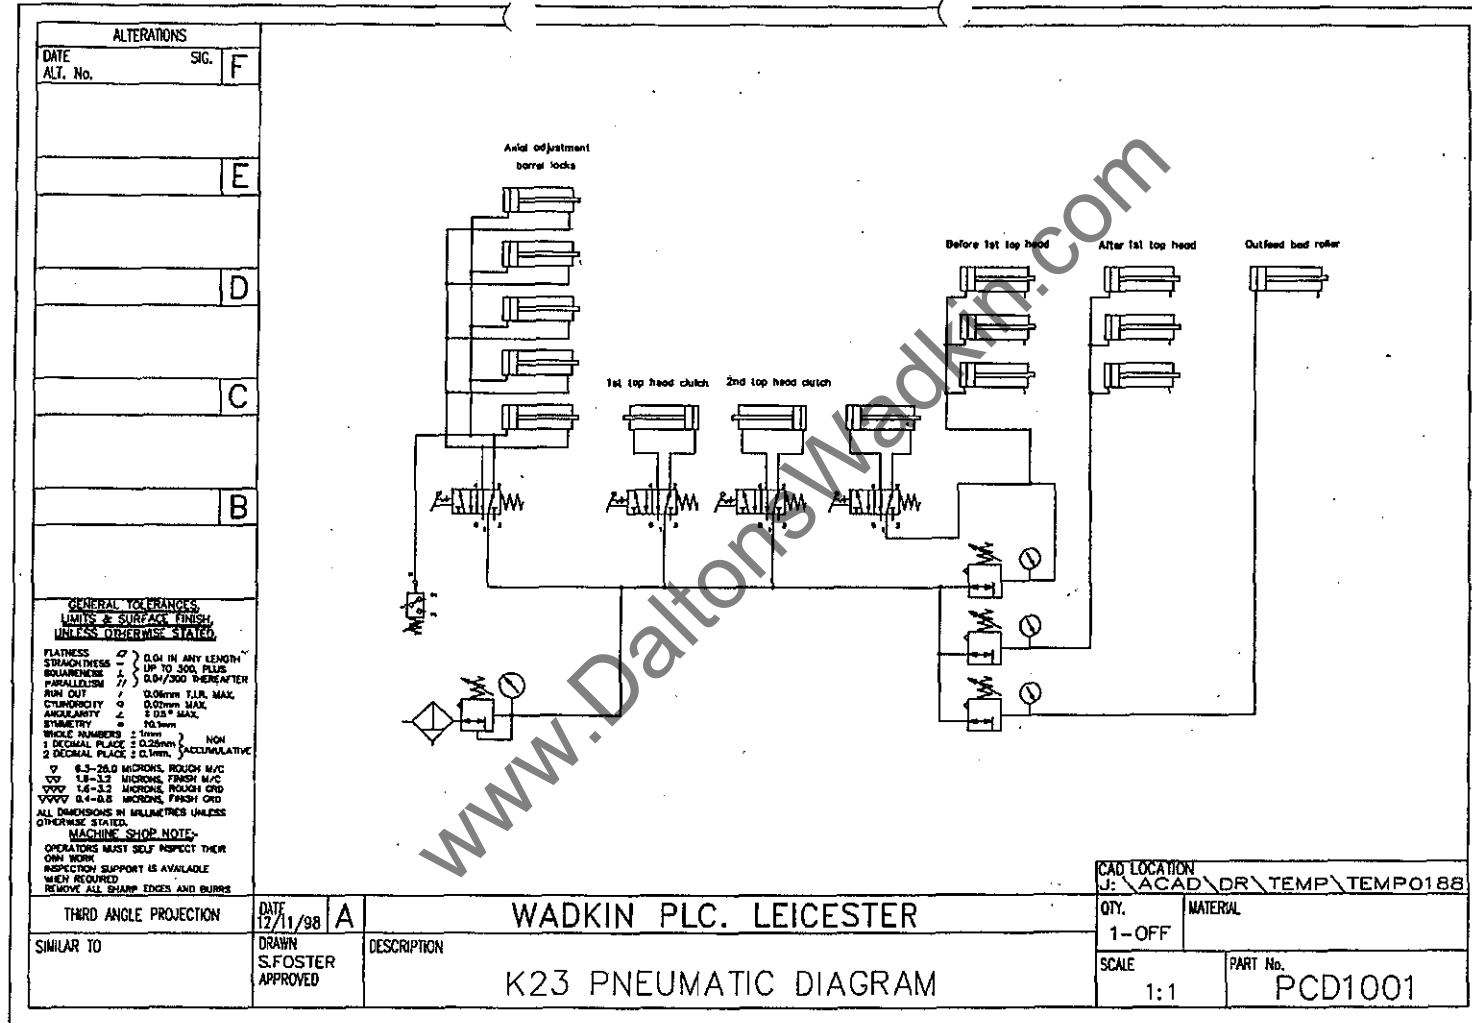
ALTERATIONS
DATE SIG.
ALT. No.
F
E
D
C
B

GENERAL TOLERANCES, LIMITS & SURFACE FINISH, UNLESS OTHERWISE STATED.

FLATNESS
STRAIGHTNESS
SQUARENESS
PARALLELISM
0.04 IN ANY LENGTH UP TO 300, PLUS 0.04/300 THEREAFTER
RUN OUT 0.05mm T.I.R. MAX.
CYLINDRICITY 0.02mm MAX.
ANGULARITY ± 0.5° MAX.
SYMMETRY ±0.1mm
WHOLE NUMBERS ± 1mm
1 DECIMAL PLACE ± 0.25mm
2 DECIMAL PLACE ± 0.1mm.
NON ACCUMULATIVE
6.3-25.0 MICRONS, ROUGH M/C
1.6-3.2 MICRONS, FINISH M/C
1.6-3.2 MICRONS, ROUGH GRD
0.4-0.8 MICRONS, FINISH GRD
ALL DIMENSIONS IN MILLIMETRES UNLESS OTHERWISE STATED.
MACHINE SHOP NOTE:-
OPERATORS MUST SELF INSPECT THEIR OWN WORK
INSPECTION SUPPORT IS AVAILABLE WHEN REQUIRED
REMOVE ALL SHARP EDGES AND BURRS

Axial adjustment barrel locks
1st top head clutch
2nd top head clutch
Before 1st top head
After 1st top head
Outfeed bed roller

www.DaltonsWadkin.com

CAD LOCATION
J: \ACAD\DR\TEMP\TEMP0188
THIRD ANGLE PROJECTION
DATE 12/11/98
A
WADKIN PLC. LEICESTER
QTY. 1-OFF
MATERIAL
SIMILAR TO
DRAWN S.FOSTER
APPROVED
DESCRIPTION
K23 PNEUMATIC DIAGRAM
SCALE 1:1
PART No. PCD1001